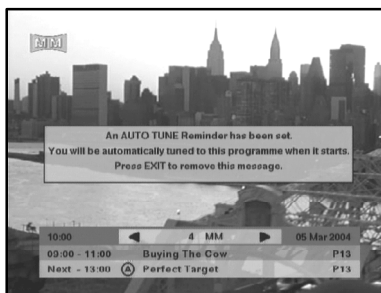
MM

An AUTO TUNE Reminder has been set.
You will be automatically tuned to this programme when it starts.
Press EXIT to remove this message.

10:00 4 MM 05 Mar 2004
09:00 - 11:00 Buying The Cow P13
Next - 13:00 A Perfect Target P13